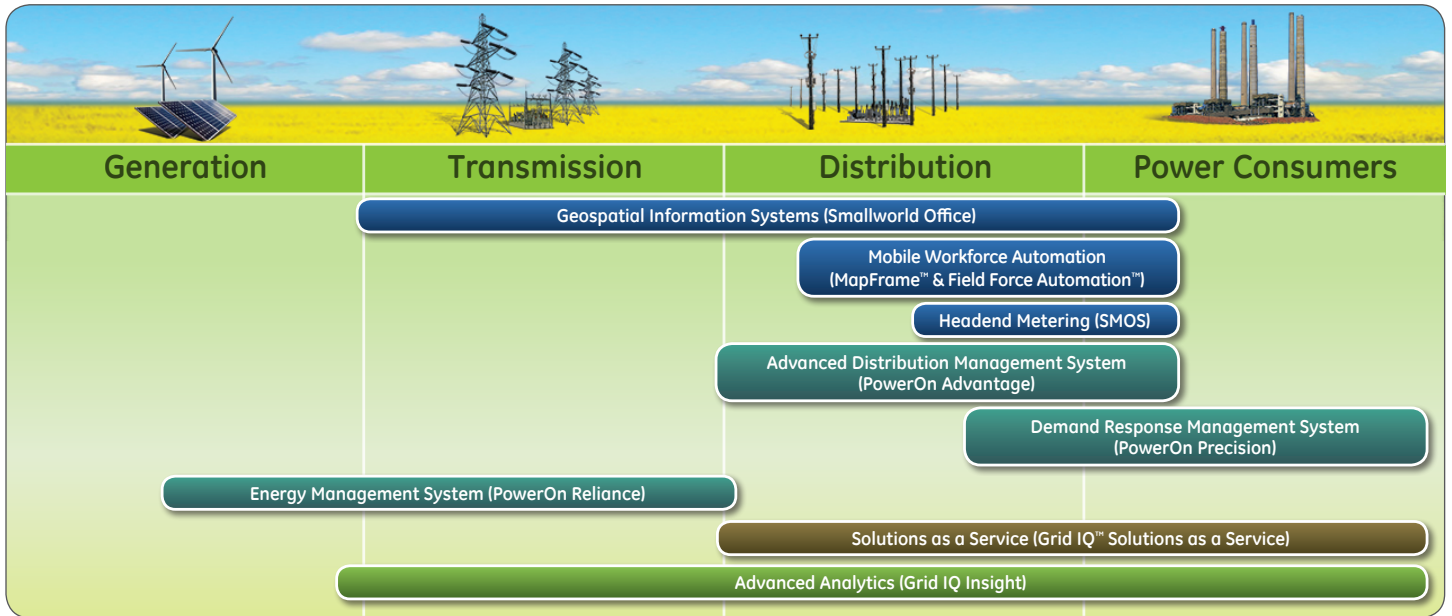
Generation

Transmission

Distribution

Power Consumers

Geospatial Information Systems (Smallworld Office)

Mobile Workforce Automation (MapFrame™ & Field Force Automation™)

Headend Metering (SMOS)

Advanced Distribution Management System (PowerOn Advantage)

Demand Response Management System (PowerOn Precision)

Energy Management System (PowerOn Reliance)

Solutions as a Service (Grid IQ™ Solutions as a Service)

Advanced Analytics (Grid IQ Insight)